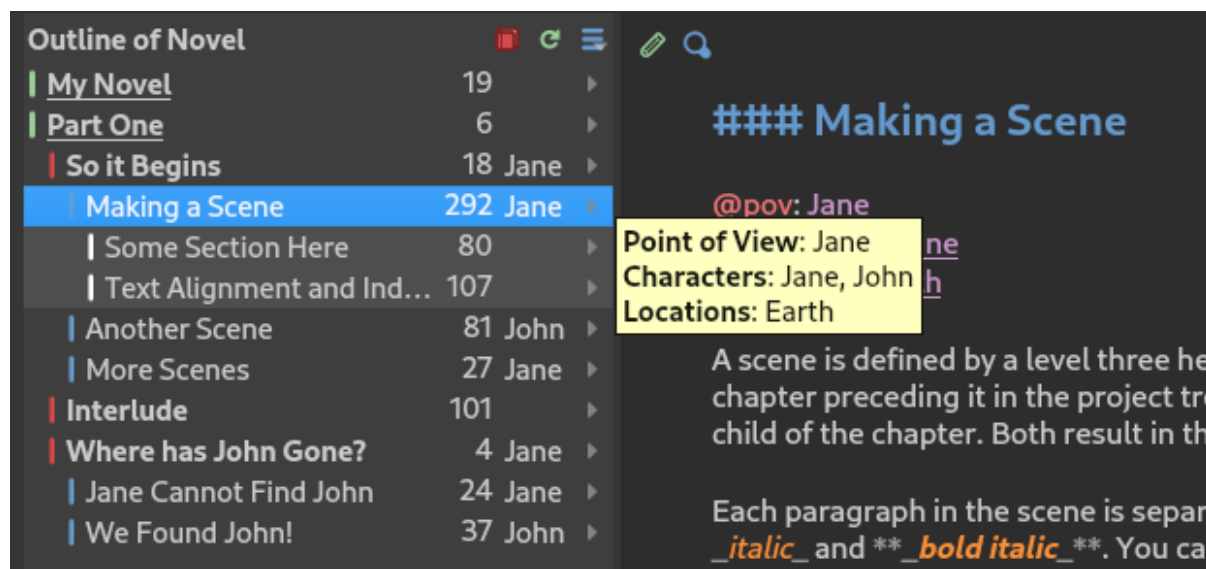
Outline of Novel

| | | |
|---|---|---|
| My Novel | 19 | |
| Part One | 6 | |
| So it Begins | 18 | Jane |
| Making a Scene | 292 | Jane |
| Some Section Here | 80 | |
| Text Alignment and Ind… | 107 | |
| Another Scene | 81 | John |
| More Scenes | 27 | Jane |
| Interlude | 101 | |
| Where has John Gone? | 4 | Jane |
| Jane Cannot Find John | 24 | Jane |
| We Found John! | 37 | John |

### Making a Scene

@pov: Jane
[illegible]ne
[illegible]h

Point of View: Jane
Characters: Jane, John
Locations: Earth

A scene is defined by a level three he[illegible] chapter preceding it in the project tr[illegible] child of the chapter. Both result in th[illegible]

Each paragraph in the scene is separ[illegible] _italic_ and **_bold italic_**. You ca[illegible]